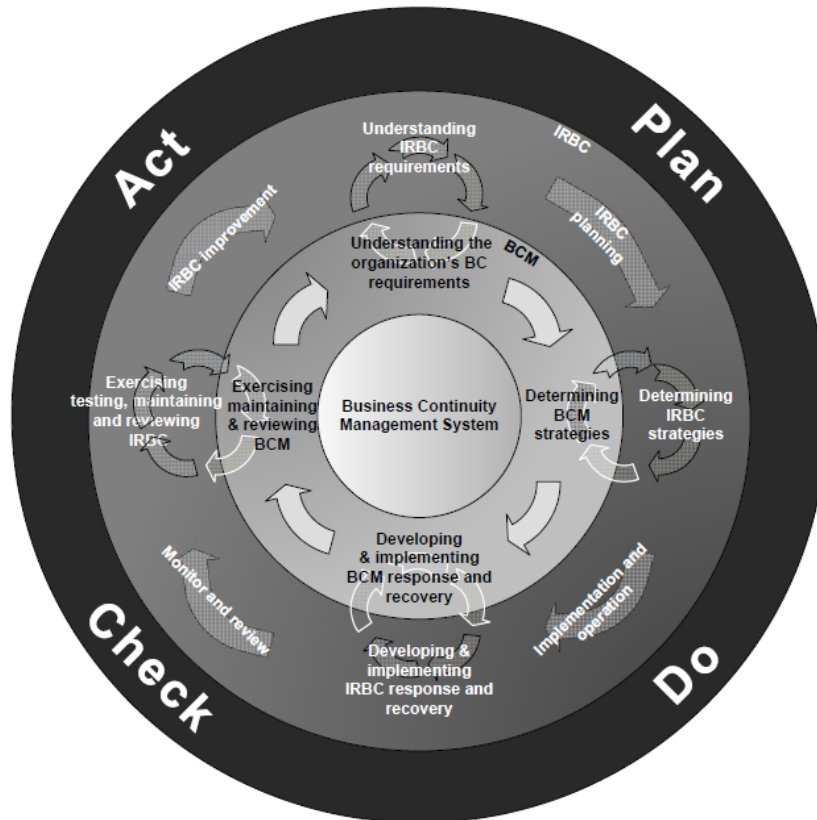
Act

Plan

Check

Do

Understanding IRBC requirements

IRBC

IRBC planning

IRBC improvement

Understanding the organization's BC requirements

BCM

Exercising testing, maintaining and reviewing IRBC

Exercising maintaining & reviewing BCM

Business Continuity Management System

Determining BCM strategies

Determining IRBC strategies

Developing & implementing BCM response and recovery

Monitor and review

Implementation and operation

Developing & implementing IRBC response and recovery